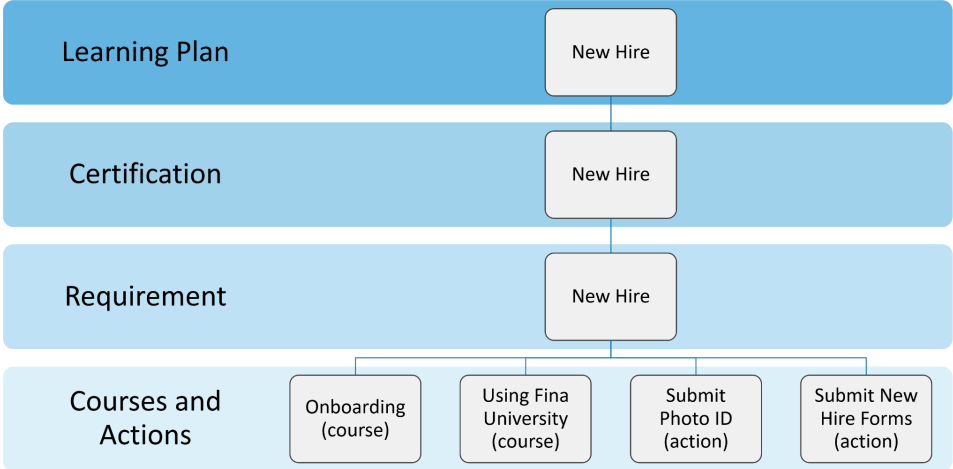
Learning Plan

New Hire

Certification

New Hire

Requirement

New Hire

Courses and Actions

Onboarding (course)

Using Fina University (course)

Submit Photo ID (action)

Submit New Hire Forms (action)